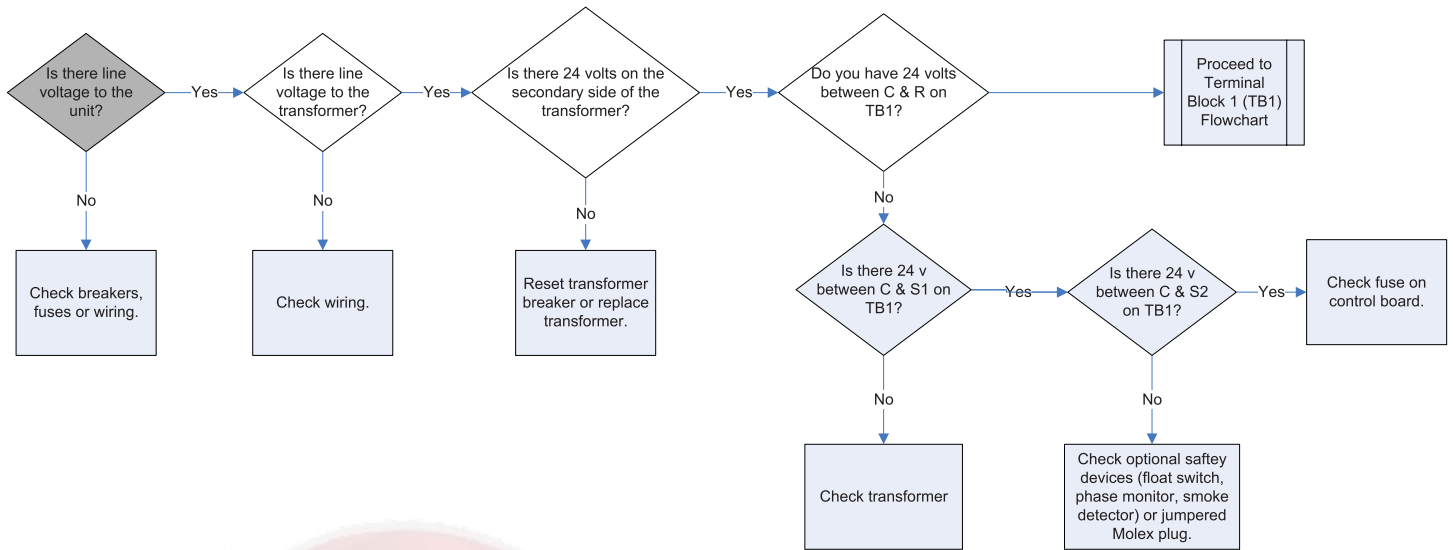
Is there line voltage to the unit?

Yes

Is there line voltage to the transformer?

Yes

Is there 24 volts on the secondary side of the transformer?

Yes

Do you have 24 volts between C & R on TB1?

Proceed to Terminal Block 1 (TB1) Flowchart

No

Check breakers, fuses or wiring.

No

Check wiring.

No

Reset transformer breaker or replace transformer.

No

Is there 24 v between C & S1 on TB1?

Yes

Is there 24 v between C & S2 on TB1?

Yes

Check fuse on control board.

No

Check transformer

No

Check optional saftey devices (float switch, phase monitor, smoke detector) or jumpered Molex plug.